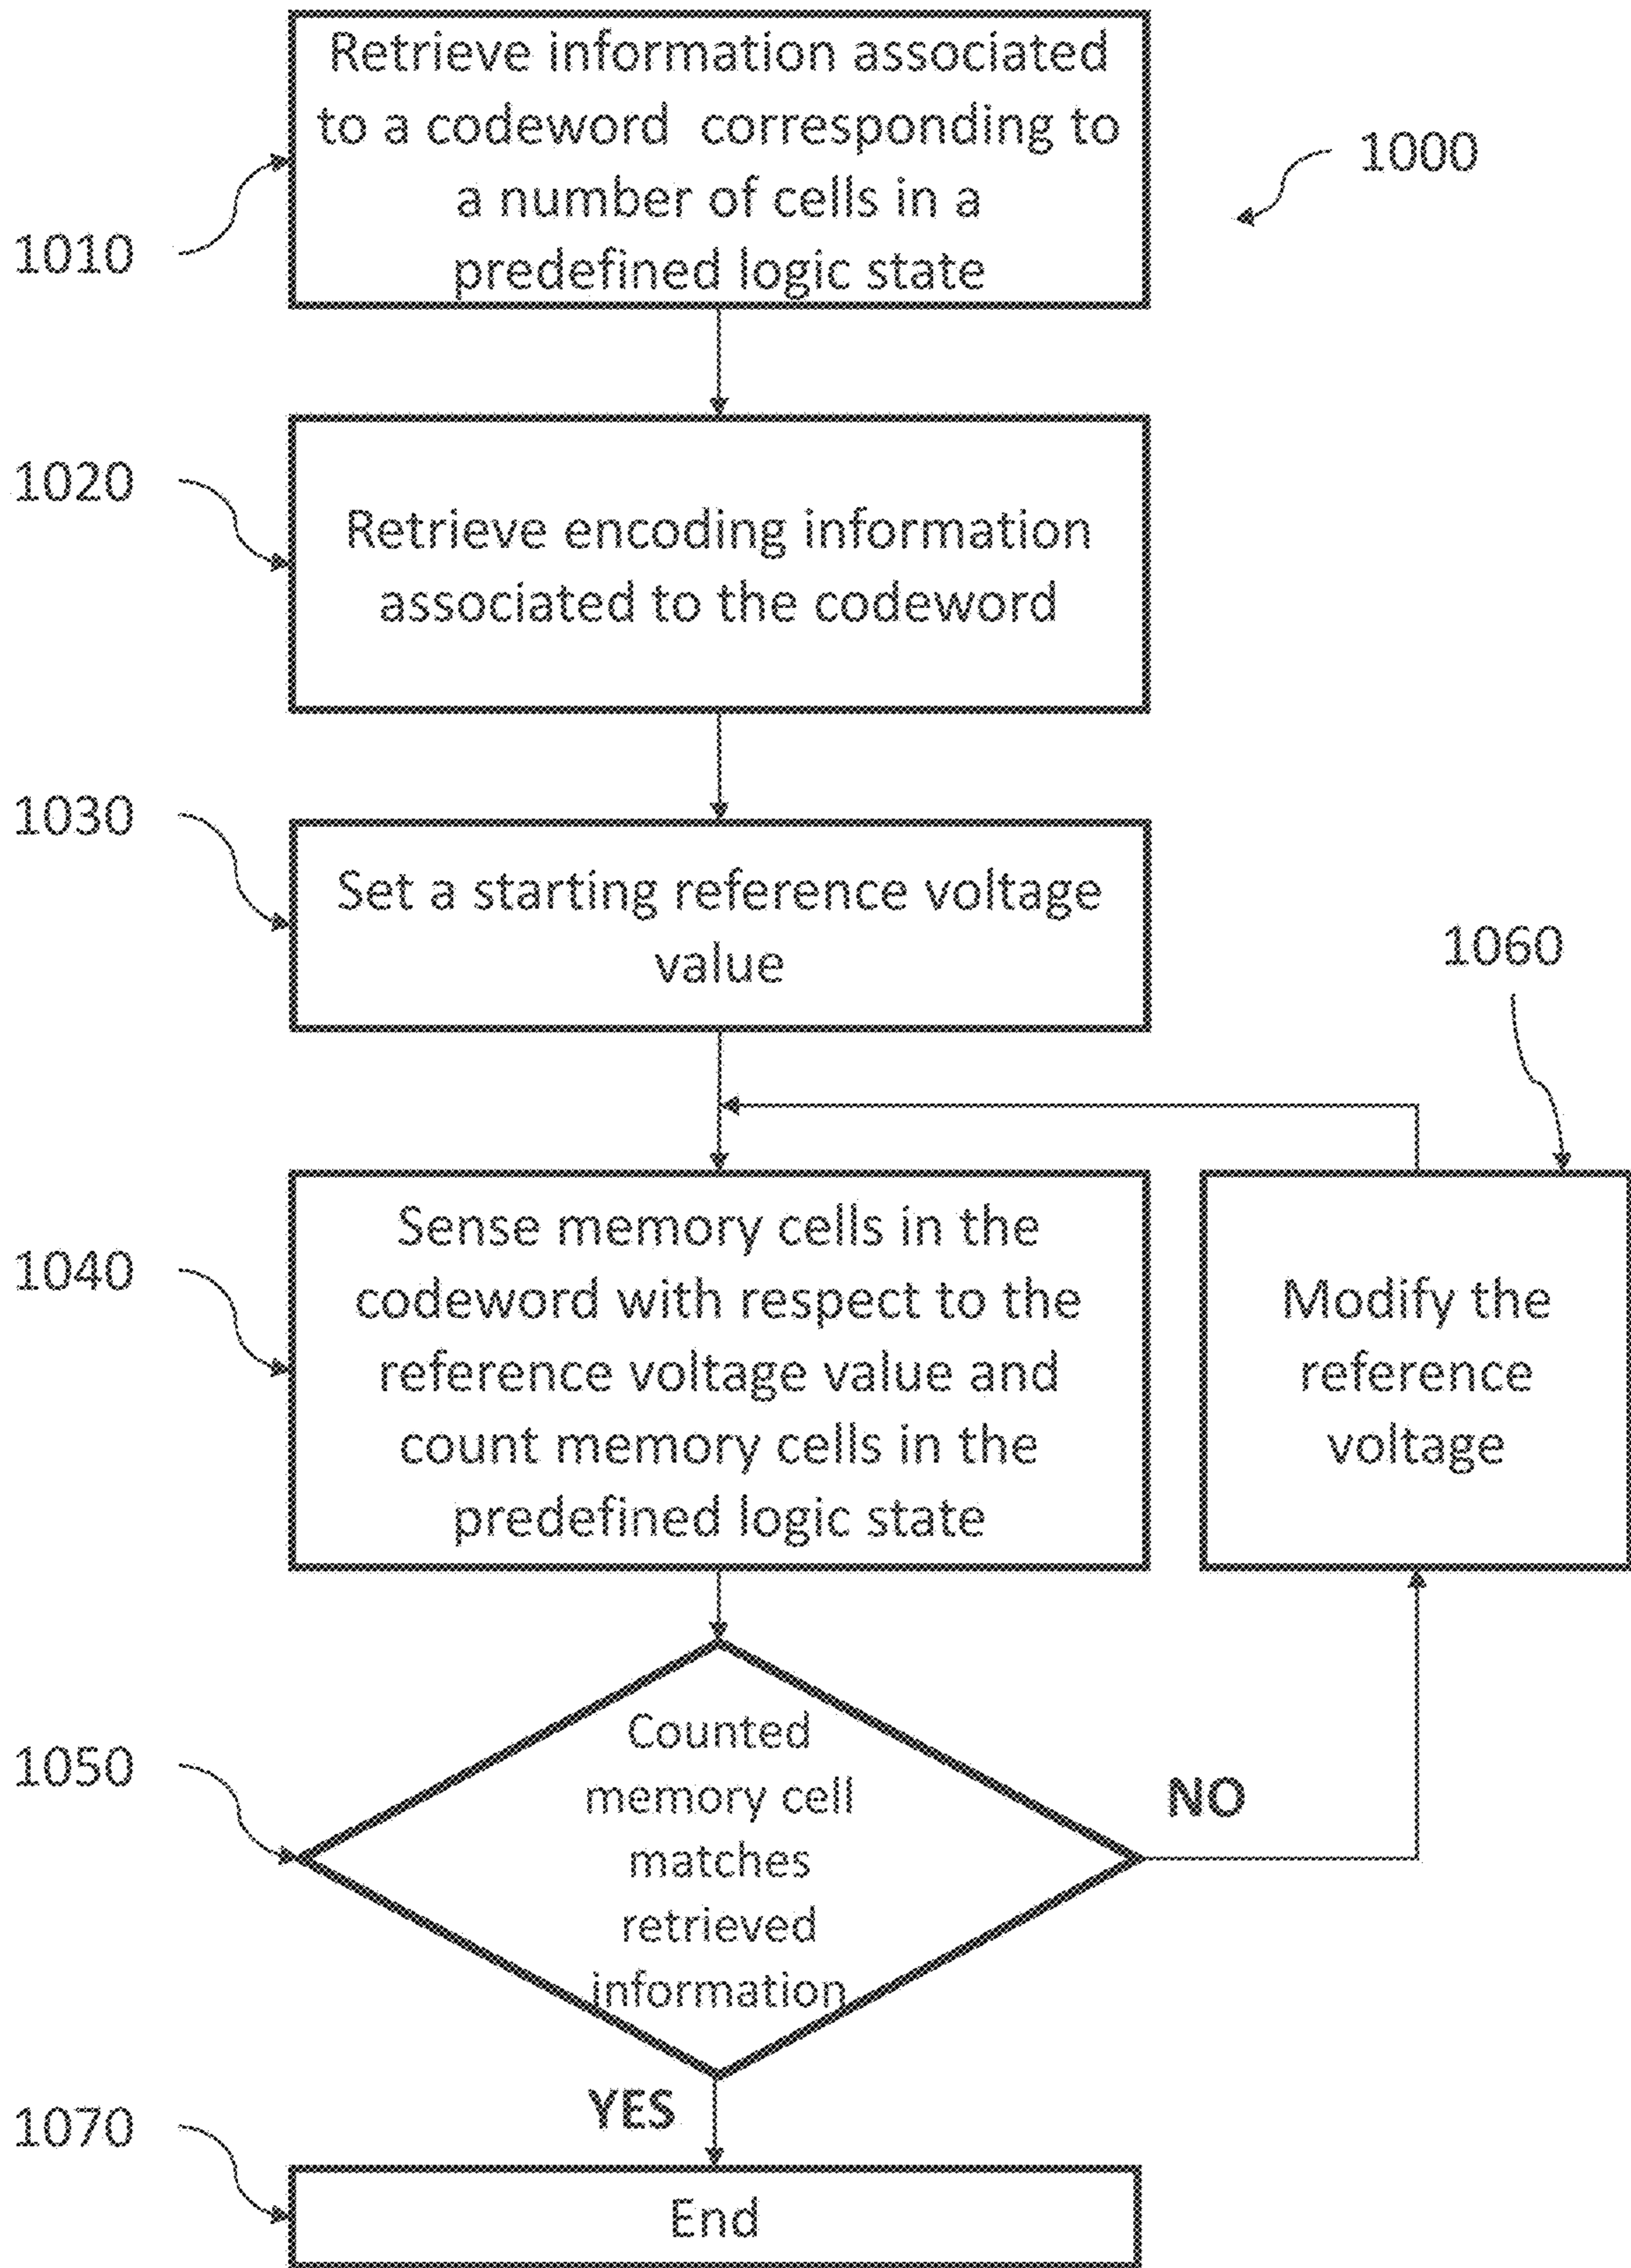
1000

1010

Retrieve information associated to a codeword corresponding to a number of cells in a predefined logic state

1020

Retrieve encoding information associated to the codeword

1030

Set a starting reference voltage value

1060

1040

Sense memory cells in the codeword with respect to the reference voltage value and count memory cells in the predefined logic state

Modify the reference voltage

1050

Counted memory cell matches retrieved information

NO

YES

1070

End